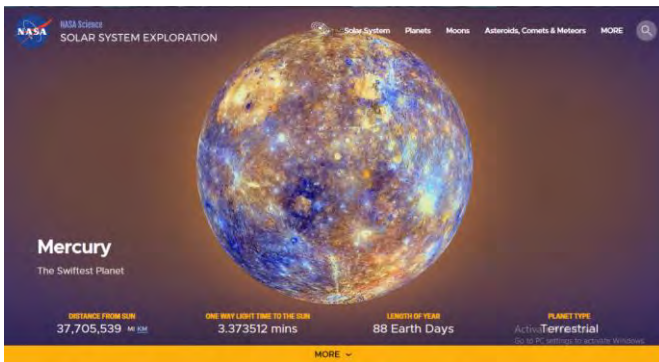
NASA
NASA Science
SOLAR SYSTEM EXPLORATION

Solar System Planets Moons Asteroids, Comets & Meteors MORE

Mercury
The Swiftest Planet

DISTANCE FROM SUN
37,705,539 MI KM

ONE WAY LIGHT TIME TO THE SUN
3.373512 mins

LENGTH OF YEAR
88 Earth Days

PLANET TYPE
Terrestrial

Activate Windows
Go to PC settings to activate Windows.

MORE